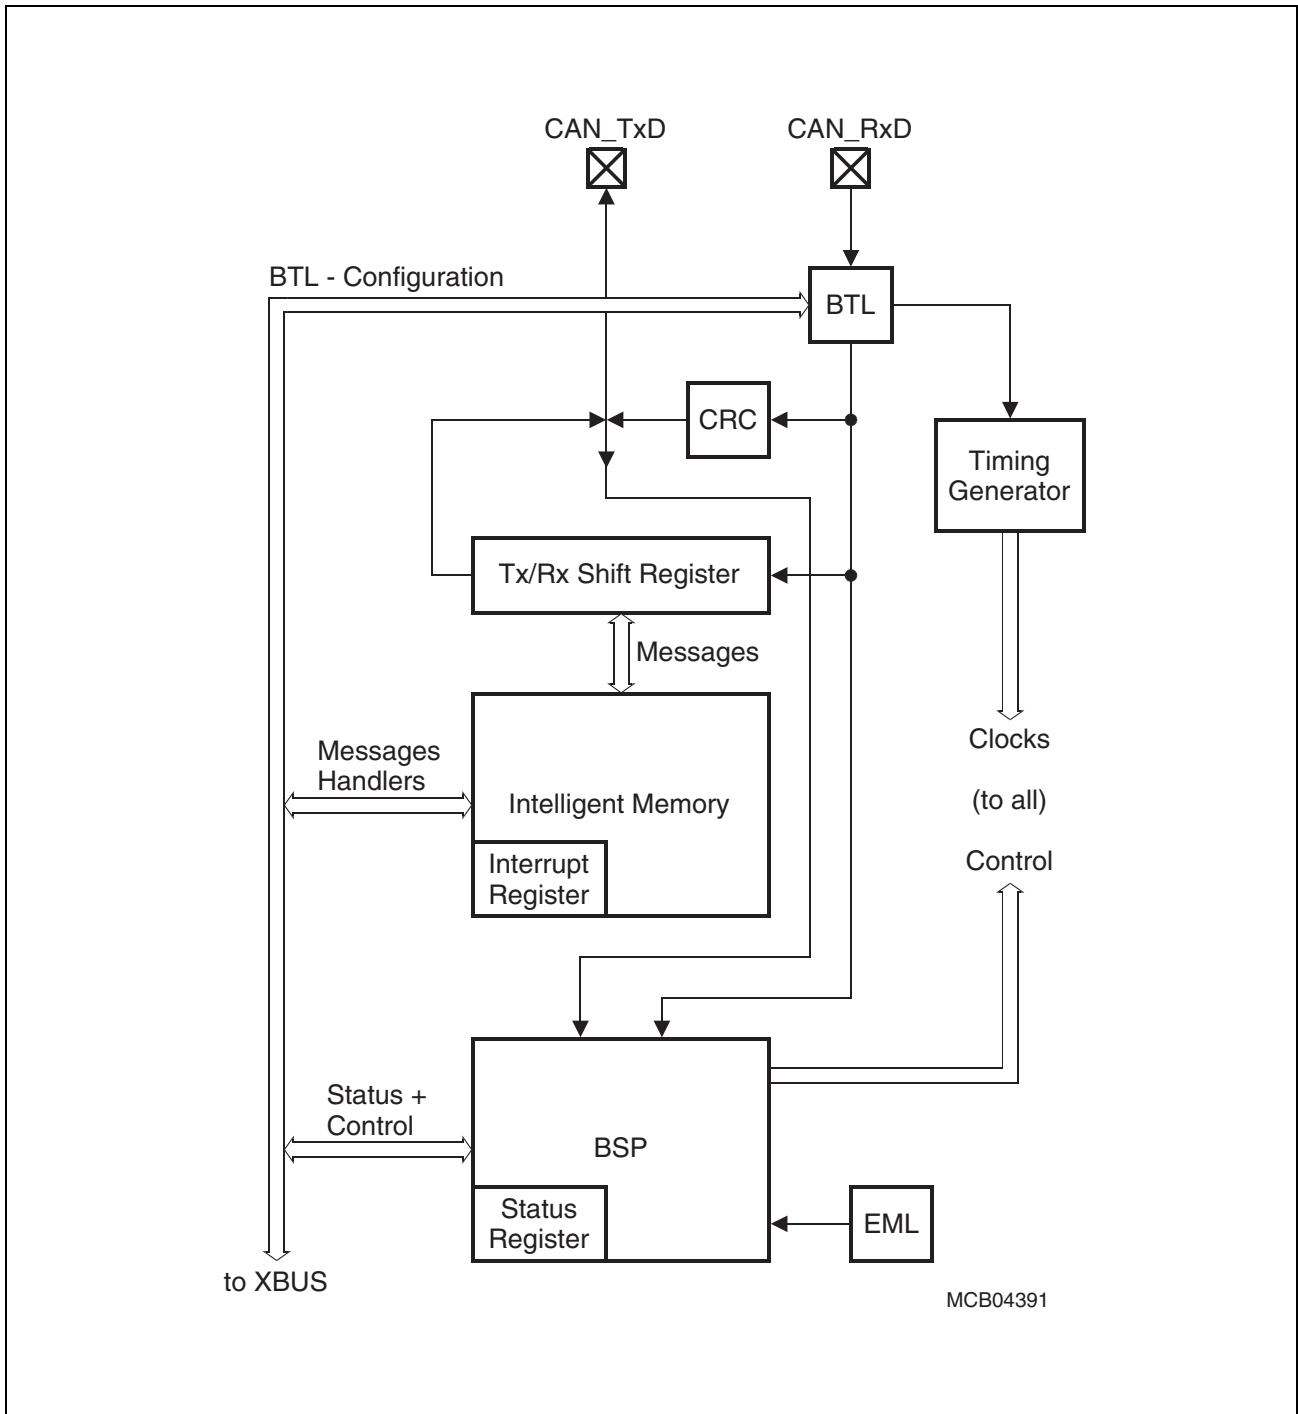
CAN_TxD
CAN_RxD
BTL - Configuration
BTL
CRC
Timing Generator
Tx/Rx Shift Register
Messages
Messages Handlers
Intelligent Memory
Interrupt Register
Clocks
(to all)
Control
Status + Control
BSP
Status Register
EML
to XBUS
MCB04391